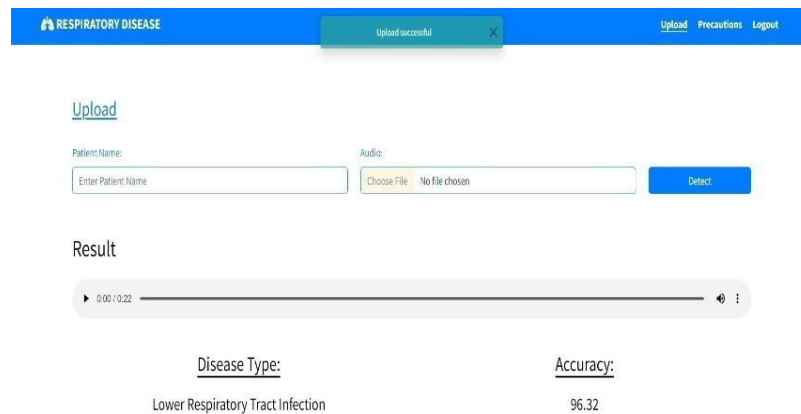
RESPIRATORY DISEASE

Upload successful X

Upload Precautions Logout

Upload

Patient Name:

Enter Patient Name

Audio:

Choose File No file chosen

Detect

Result

0:00 / 0:22

| Disease Type: | Accuracy: |
|---|---|
| Lower Respiratory Tract Infection | 96.32 |